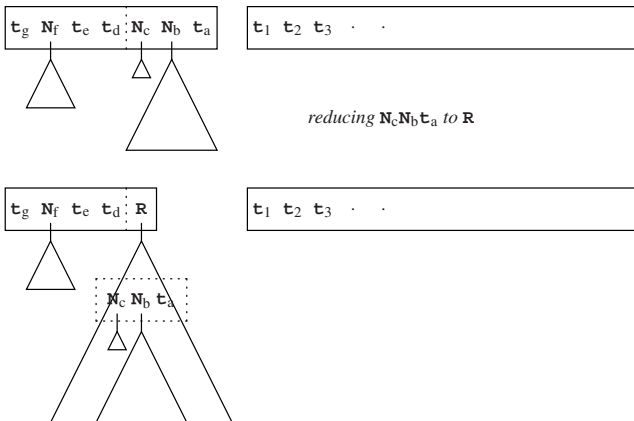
$\mathbf{t}_g$ $\mathbf{N}_f$ $\mathbf{t}_e$ $\mathbf{t}_d$ $\mathbf{N}_c$ $\mathbf{N}_b$ $\mathbf{t}_a$

$\mathbf{t}_1$ $\mathbf{t}_2$ $\mathbf{t}_3$ · ·

*reducing* $\mathbf{N}_c\mathbf{N}_b\mathbf{t}_a$ *to* $\mathbf{R}$

$\mathbf{t}_g$ $\mathbf{N}_f$ $\mathbf{t}_e$ $\mathbf{t}_d$ $\mathbf{R}$

$\mathbf{t}_1$ $\mathbf{t}_2$ $\mathbf{t}_3$ · ·

$\mathbf{N}_c$ $\mathbf{N}_b$ $\mathbf{t}_a$